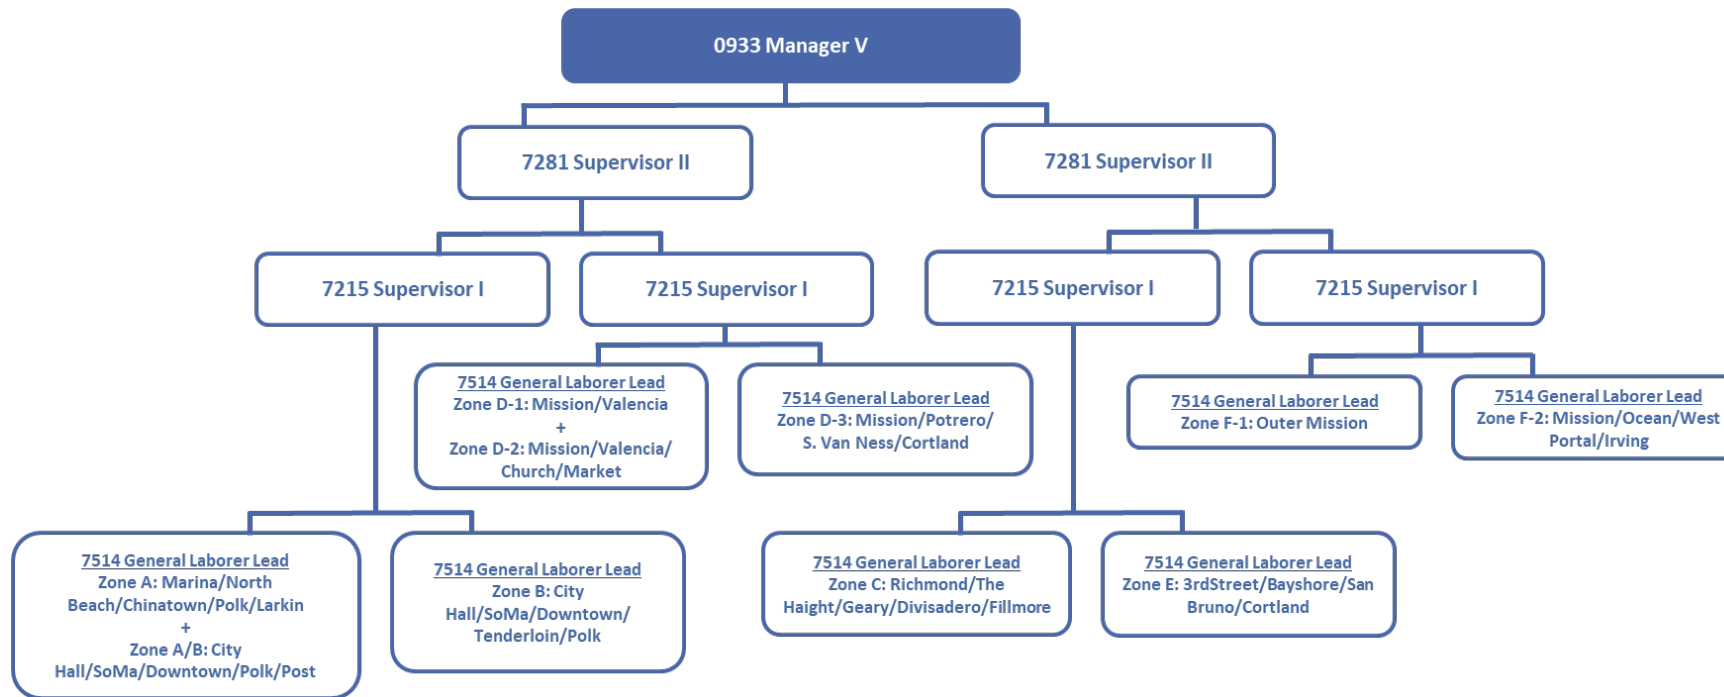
0933 Manager V

7281 Supervisor II

7281 Supervisor II

7215 Supervisor I

7215 Supervisor I

7215 Supervisor I

7215 Supervisor I

7514 General Laborer Lead
Zone D-1: Mission/Valencia
+
Zone D-2: Mission/Valencia/ Church/Market

7514 General Laborer Lead
Zone D-3: Mission/Potrero/ S. Van Ness/Cortland

7514 General Laborer Lead
Zone F-1: Outer Mission

7514 General Laborer Lead
Zone F-2: Mission/Ocean/West Portal/Irving

7514 General Laborer Lead
Zone A: Marina/North Beach/Chinatown/Polk/Larkin
+
Zone A/B: City Hall/SoMa/Downtown/Polk/Post

7514 General Laborer Lead
Zone B: City Hall/SoMa/Downtown/ Tenderloin/Polk

7514 General Laborer Lead
Zone C: Richmond/The Haight/Geary/Divisadero/Fillmore

7514 General Laborer Lead
Zone E: 3rdStreet/Bayshore/San Bruno/Cortland